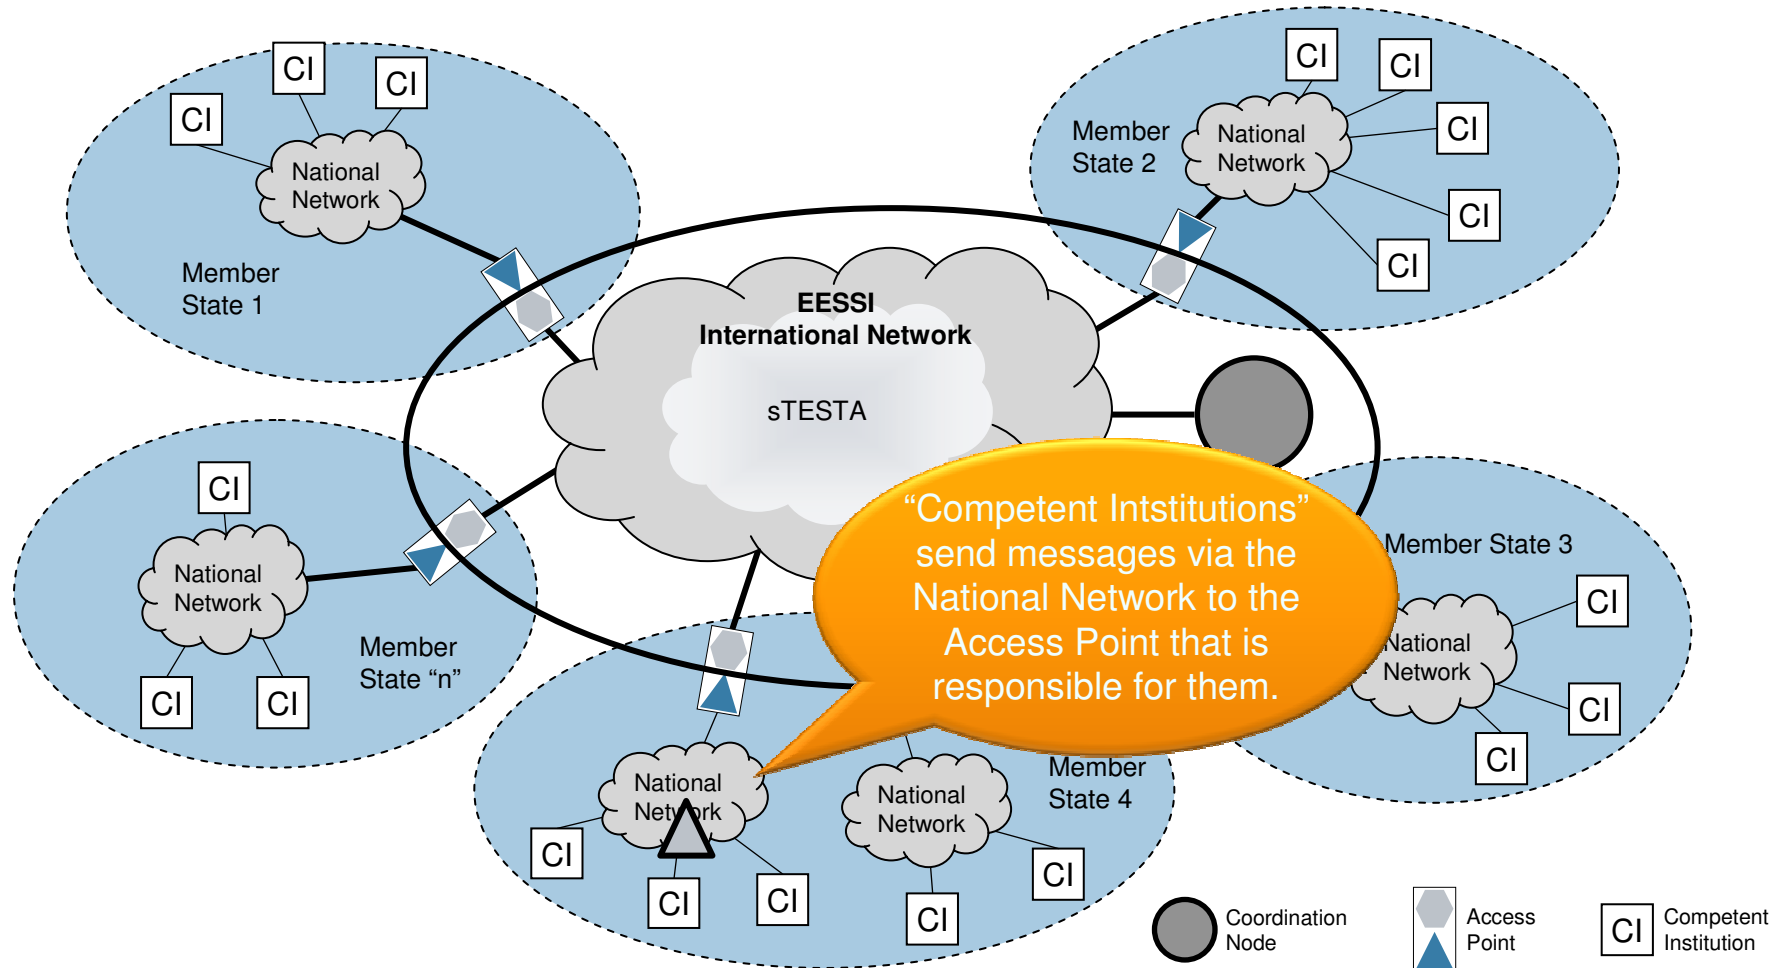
CI
CI
CI
National Network
Member State 1

Member State 2
National Network
CI
CI
CI
CI
CI

EESSI
International Network
sTESTA

CI
National Network
CI
CI
Member State "n"

"Competent Intstitutions" send messages via the National Network to the Access Point that is responsible for them.

Member State 3
National Network
CI
CI
CI

National Network
CI
CI
CI
National Network
CI
CI
Member State 4

Coordination Node
Access Point
CI
Competent Institution